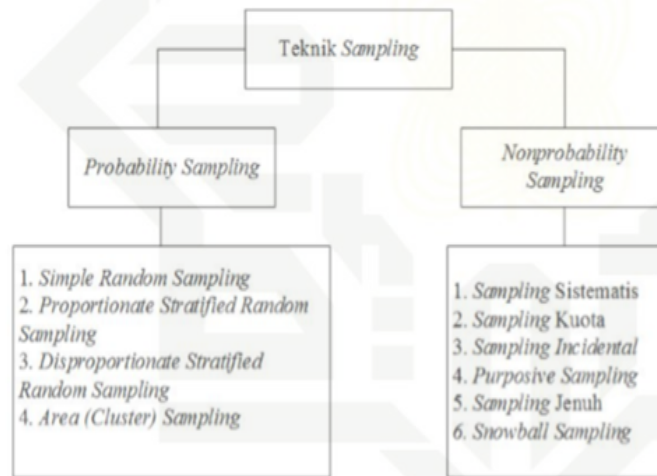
Teknik Sampling

Probability Sampling

Nonprobability Sampling

1. Simple Random Sampling
2. Proportionate Stratified Random Sampling
3. Disproportionate Stratified Random Sampling
4. Area (Cluster) Sampling

1. Sampling Sistematis
2. Sampling Kuota
3. Sampling Incidental
4. Purposive Sampling
5. Sampling Jenuh
6. Snowball Sampling